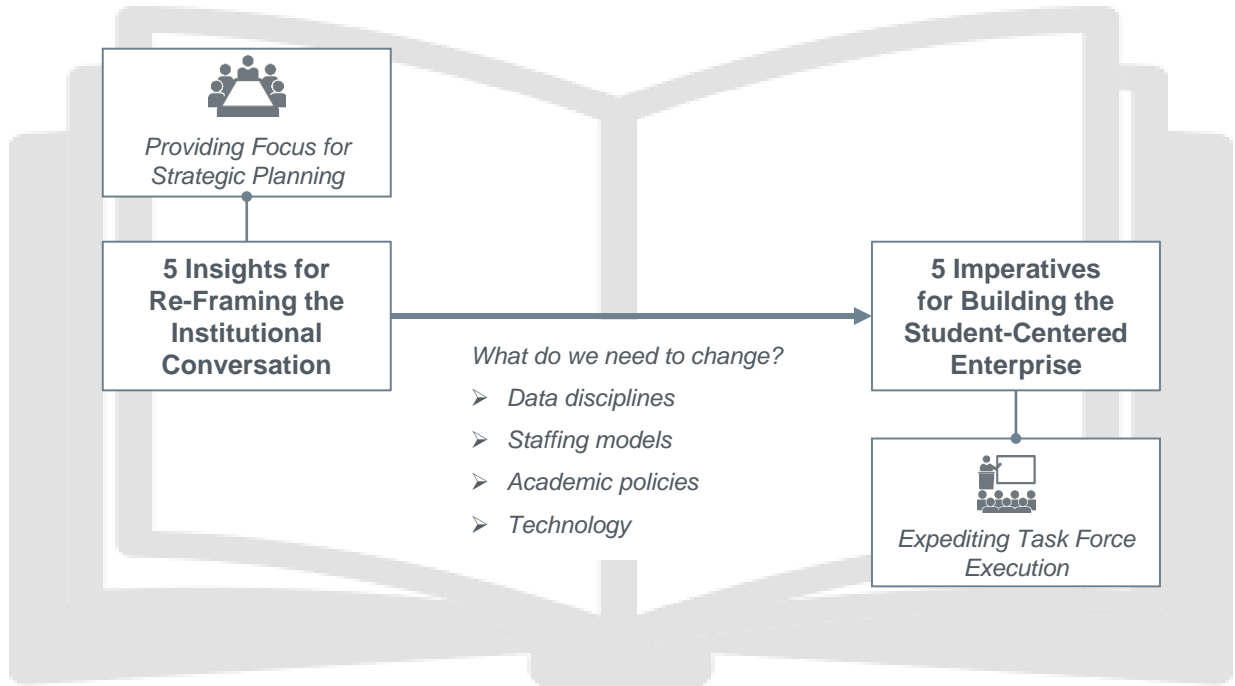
Providing Focus for Strategic Planning

5 Insights for Re-Framing the Institutional Conversation

What do we need to change?

➢ Data disciplines

➢ Staffing models

➢ Academic policies

➢ Technology

5 Imperatives for Building the Student-Centered Enterprise

Expediting Task Force Execution